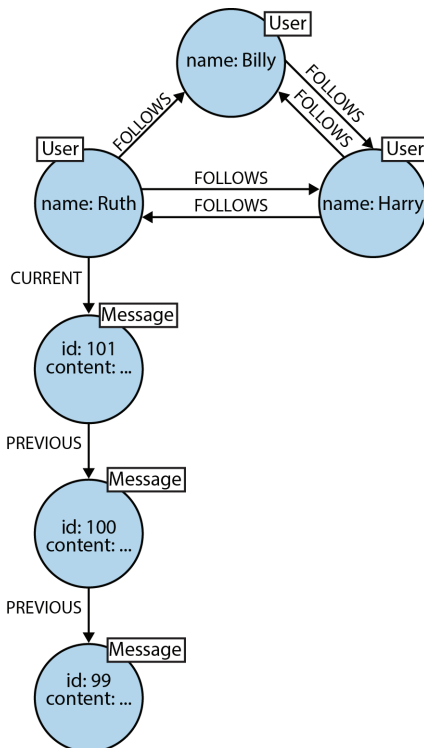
User
name: Billy

FOLLOWS
FOLLOWS
FOLLOWS

User
name: Ruth

FOLLOWS
FOLLOWS

User
name: Harry

CURRENT

Message
id: 101
content: ...

PREVIOUS

Message
id: 100
content: ...

PREVIOUS

Message
id: 99
content: ...